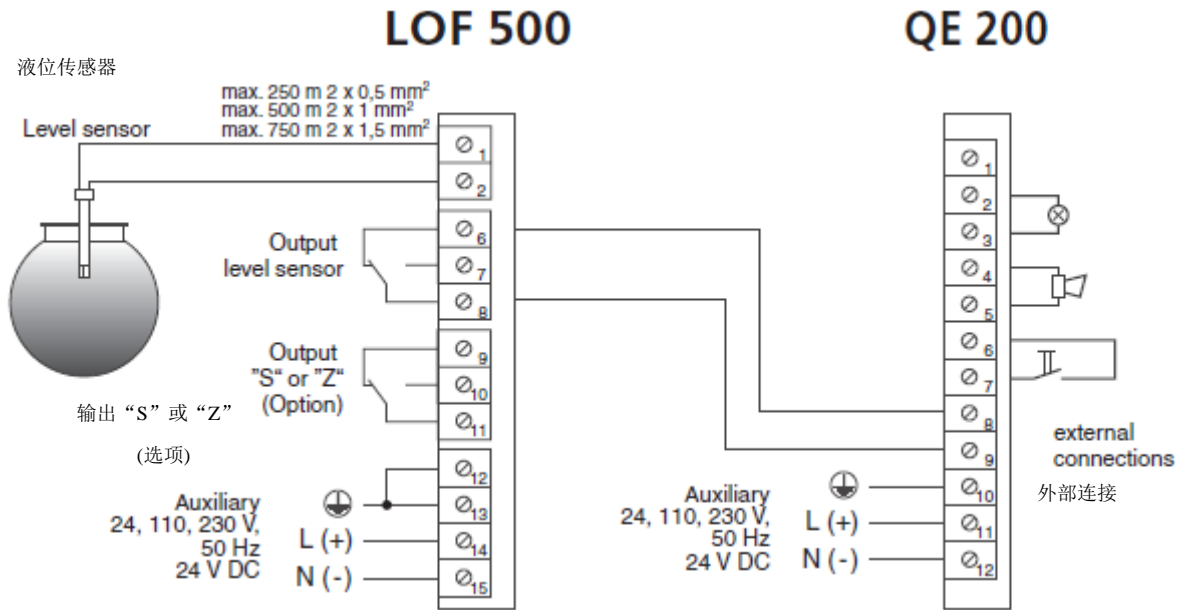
LOF 500

QE 200

液位传感器

max. 250 m 2 x 0,5 mm$^2$
max. 500 m 2 x 1 mm$^2$
max. 750 m 2 x 1,5 mm$^2$

Level sensor

1
2

Output
level sensor

6
7
8

Output
"S" or "Z"
(Option)

9
10
11

输出“S”或“Z”

(选项)

12
13
14
15

Auxiliary
24, 110, 230 V,
50 Hz
24 V DC

L (+)
N (-)

1
2
3
4
5
6
7
8
9
10
11
12

external
connections

外部连接

Auxiliary
24, 110, 230 V,
50 Hz
24 V DC

L (+)
N (-)